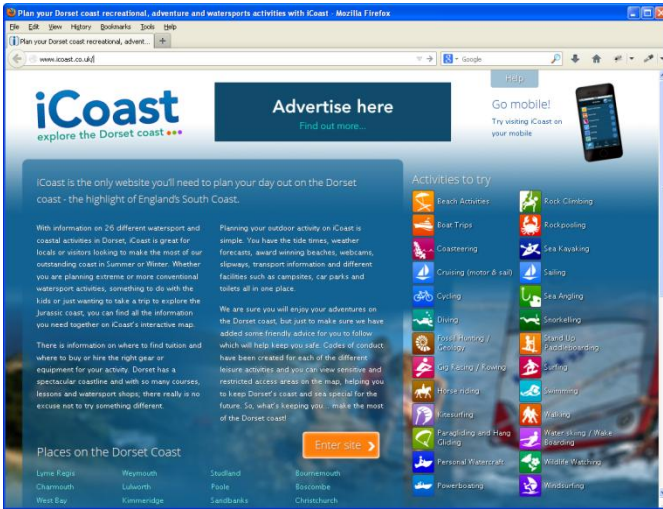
Plan your Dorset coast recreational, adventure and watersports activities with iCoast - Mozilla Firefox

File Edit View History Bookmarks Tools Help

Plan your Dorset coast recreational, advent... +

www.icoast.co.uk/

Google

Help

iCoast
explore the Dorset coast

Advertise here
Find out more...

Go mobile!
Try visiting iCoast on your mobile

iCoast is the only website you'll need to plan your day out on the Dorset coast - the highlight of England's South Coast.

With information on 26 different watersport and coastal activities in Dorset, iCoast is great for locals or visitors looking to make the most of our outstanding coast in Summer or Winter. Whether you are planning extreme or more conventional watersport activities, something to do with the kids or just wanting to take a trip to explore the Jurassic coast, you can find all the information you need together on iCoast's interactive map.

There is information on where to find tuition and where to buy or hire the right gear or equipment for your activity. Dorset has a spectacular coastline and with so many courses, lessons and watersport shops; there really is no excuse not to try something different.

Planning your outdoor activity on iCoast is simple. You have the tide times, weather forecasts, award winning beaches, webcams, slipways, transport information and different facilities such as campsites, car parks and toilets all in one place.

We are sure you will enjoy your adventures on the Dorset coast, but just to make sure we have added some friendly advice for you to follow which will help keep you safe. Codes of conduct have been created for each of the different leisure activities and you can view sensitive and restricted access areas on the map, helping you to keep Dorset's coast and sea special for the future. So, what's keeping you... make the most of the Dorset coast!

Enter site

Places on the Dorset Coast

Lyme Regis
Charmouth
West Bay
Weymouth
Lulworth
Kimmeridge
Studland
Poole
Sandbanks
Bournemouth
Boscombe
Christchurch

Activities to try

Beach Activities
Boat Trips
Coasteering
Cruising (motor & sail)
Cycling
Diving
Fossil Hunting / Geology
Gig Racing / Rowing
Horse riding
Kitesurfing
Paragliding and Hang Gliding
Personal Watercraft
Powerboating
Rock Climbing
Rockpooling
Sea Kayaking
Sailing
Sea Angling
Snorkelling
Stand Up Paddleboarding
Surfing
Swimming
Walking
Water skiing / Wake Boarding
Wildlife Watching
Windsurfing